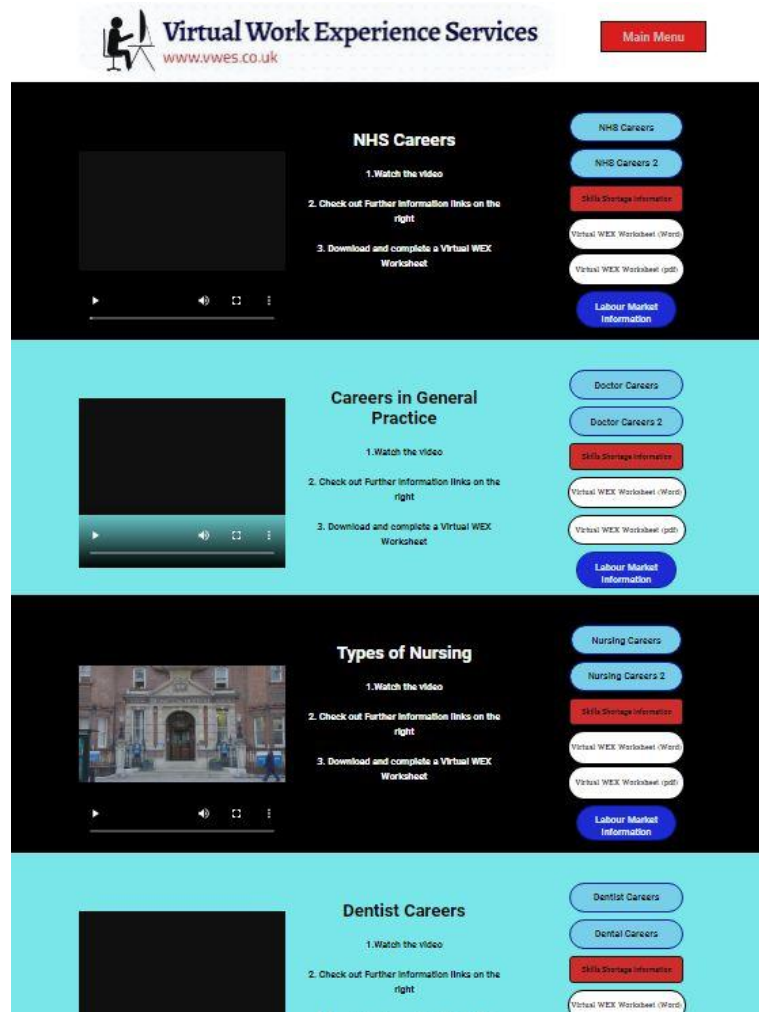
Virtual Work Experience Services
www.vwes.co.uk

Main Menu

NHS Careers

1.Watch the video

2. Check out Further Information links on the right

3. Download and complete a Virtual WEX Worksheet

NHS Careers

NHS Careers 2

Skills Shortage Information

Virtual WEX Worksheet (Word)

Virtual WEX Worksheet (pdf)

Labour Market Information

Careers in General Practice

1.Watch the video

2. Check out Further Information links on the right

3. Download and complete a Virtual WEX Worksheet

Doctor Careers

Doctor Careers 2

Skills Shortage Information

Virtual WEX Worksheet (Word)

Virtual WEX Worksheet (pdf)

Labour Market Information

Types of Nursing

1.Watch the video

2. Check out Further Information links on the right

3. Download and complete a Virtual WEX Worksheet

Nursing Careers

Nursing Careers 2

Skills Shortage Information

Virtual WEX Worksheet (Word)

Virtual WEX Worksheet (pdf)

Labour Market Information

Dentist Careers

1.Watch the video

2. Check out Further Information links on the right

Dentist Careers

Dental Careers

Skills Shortage Information

Virtual WEX Worksheet (Word)